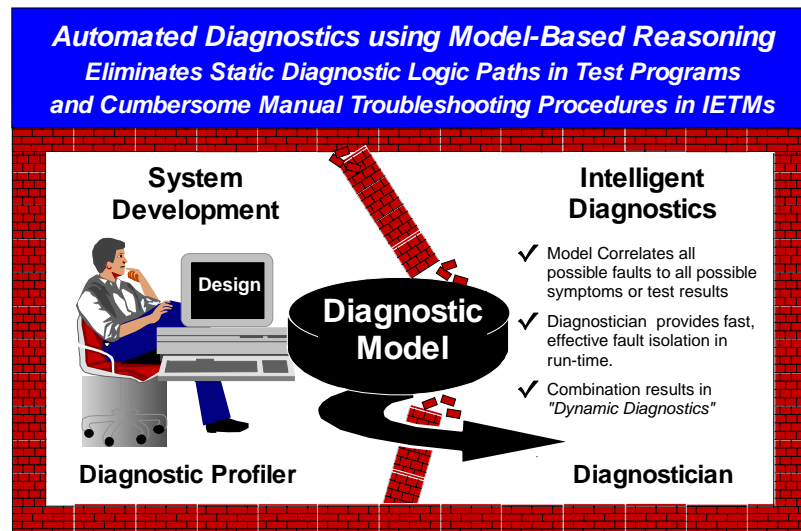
Automated Diagnostics using Model-Based Reasoning
Eliminates Static Diagnostic Logic Paths in Test Programs and Cumbersome Manual Troubleshooting Procedures in IETMs

System Development

Design

Diagnostic Model

Intelligent Diagnostics

✓ Model Correlates all possible faults to all possible symptoms or test results

✓ Diagnostician provides fast, effective fault isolation in run-time.

✓ Combination results in "Dynamic Diagnostics"

Diagnostic Profiler

Diagnostician